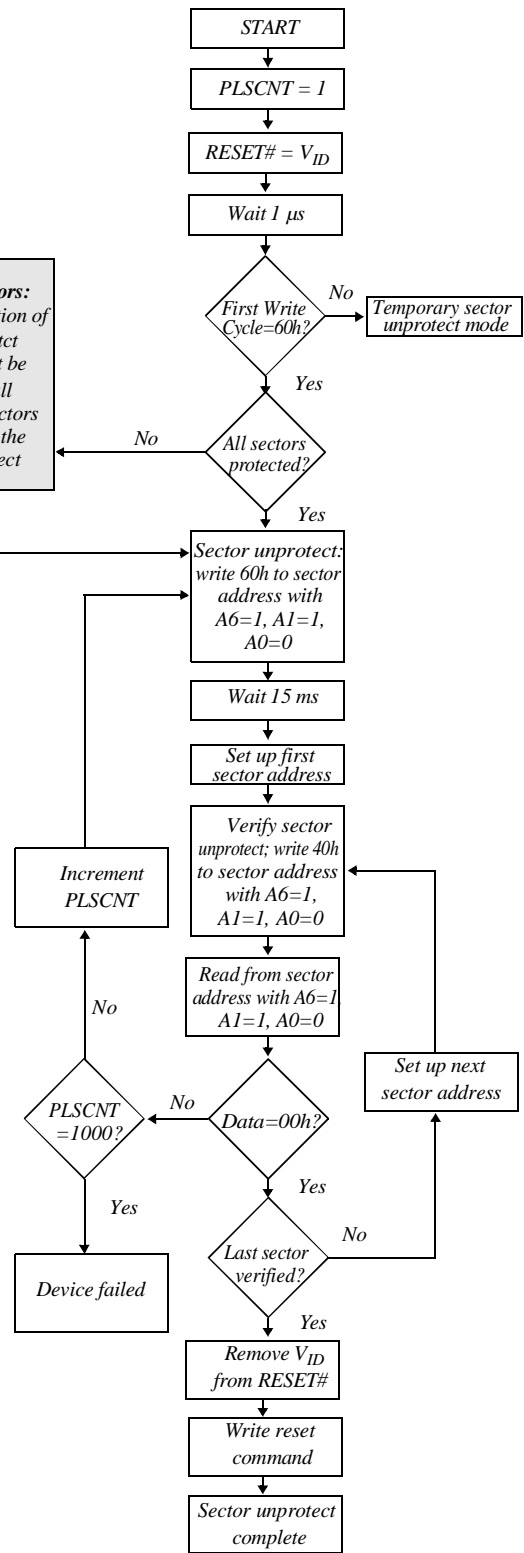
START

PLSCNT = 1

RESET# = $V_{ID}$

Wait 1 μs

First Write Cycle=60h?

No

Temporary sector unprotect mode

Yes

ors:
tion of
tct
t be
ll
ctors
the
ect

No

All sectors protected?

Yes

Sector unprotect: write 60h to sector address with A6=1, A1=1, A0=0

Wait 15 ms

Set up first sector address

Verify sector unprotect; write 40h to sector address with A6=1, A1=1, A0=0

Increment PLSCNT

Read from sector address with A6=1, A1=1, A0=0

No

Set up next sector address

PLSCNT =1000?

No

Data=00h?

Yes

Yes

No

Device failed

Last sector verified?

Yes

Remove $V_{ID}$ from RESET#

Write reset command

Sector unprotect complete